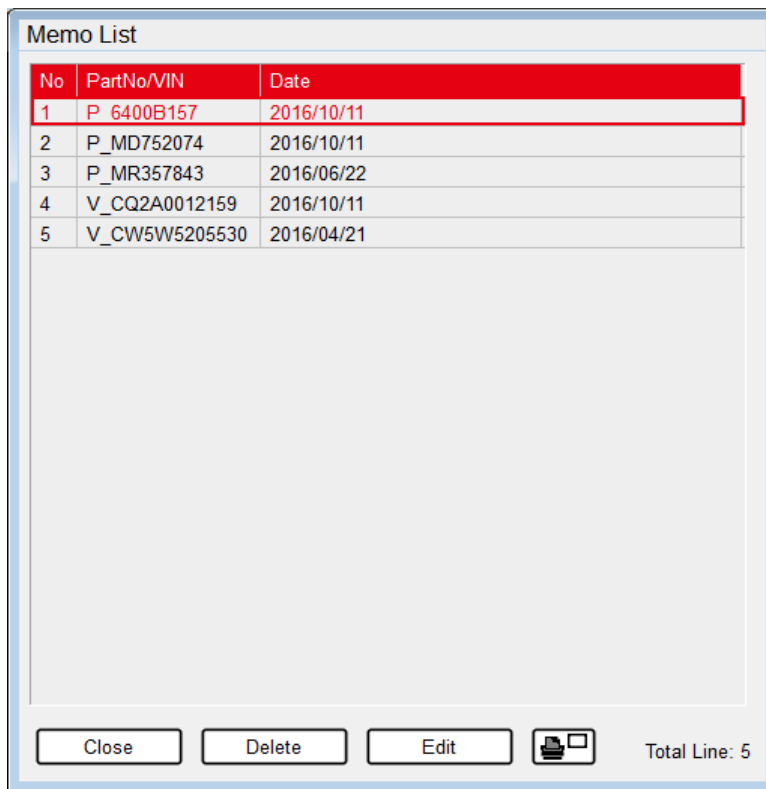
Memo List

| No | PartNo/VIN | Date |
|---|---|---|
| 1 | P_6400B157 | 2016/10/11 |
| 2 | P_MD752074 | 2016/10/11 |
| 3 | P_MR357843 | 2016/06/22 |
| 4 | V_CQ2A0012159 | 2016/10/11 |
| 5 | V_CW5W5205530 | 2016/04/21 |

Close Delete Edit

Total Line: 5